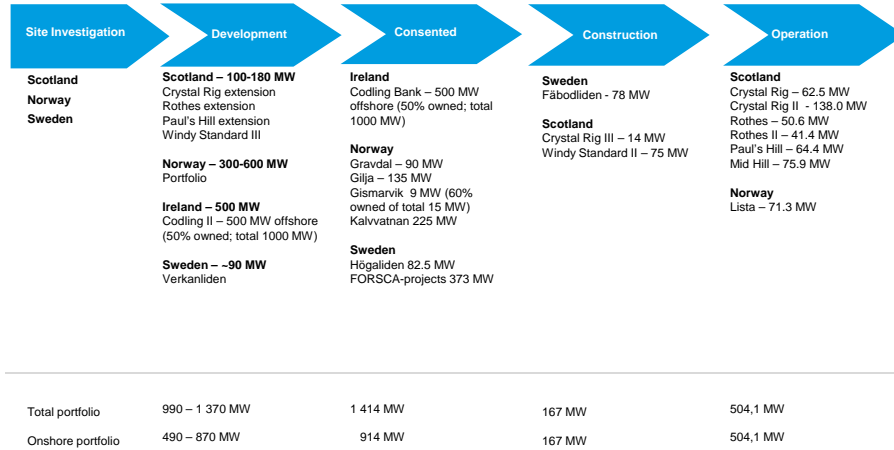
Site Investigation

Scotland
Norway
Sweden

Development

Scotland – 100-180 MW
Crystal Rig extension
Rothes extension
Paul's Hill extension
Windy Standard III

Norway – 300-600 MW
Portfolio

Ireland – 500 MW
Codling II – 500 MW offshore (50% owned; total 1000 MW)

Sweden – ~90 MW
Verkanliden

Consented

Ireland
Codling Bank – 500 MW offshore (50% owned; total 1000 MW)

Norway
Gravdal – 90 MW
Gilja – 135 MW
Gismarvik 9 MW (60% owned of total 15 MW)
Kalvvatnan 225 MW

Sweden
Högaliden 82.5 MW
FORSCA-projects 373 MW

Construction

Sweden
Fäbodliden - 78 MW

Scotland
Crystal Rig III – 14 MW
Windy Standard II – 75 MW

Operation

Scotland
Crystal Rig – 62.5 MW
Crystal Rig II - 138.0 MW
Rothes – 50.6 MW
Rothes II – 41.4 MW
Paul's Hill – 64.4 MW
Mid Hill – 75.9 MW

Norway
Lista – 71.3 MW

| | | | | |
|---|---|---|---|---|
| Total portfolio | 990 – 1 370 MW | 1 414 MW | 167 MW | 504,1 MW |
| Onshore portfolio | 490 – 870 MW | 914 MW | 167 MW | 504,1 MW |